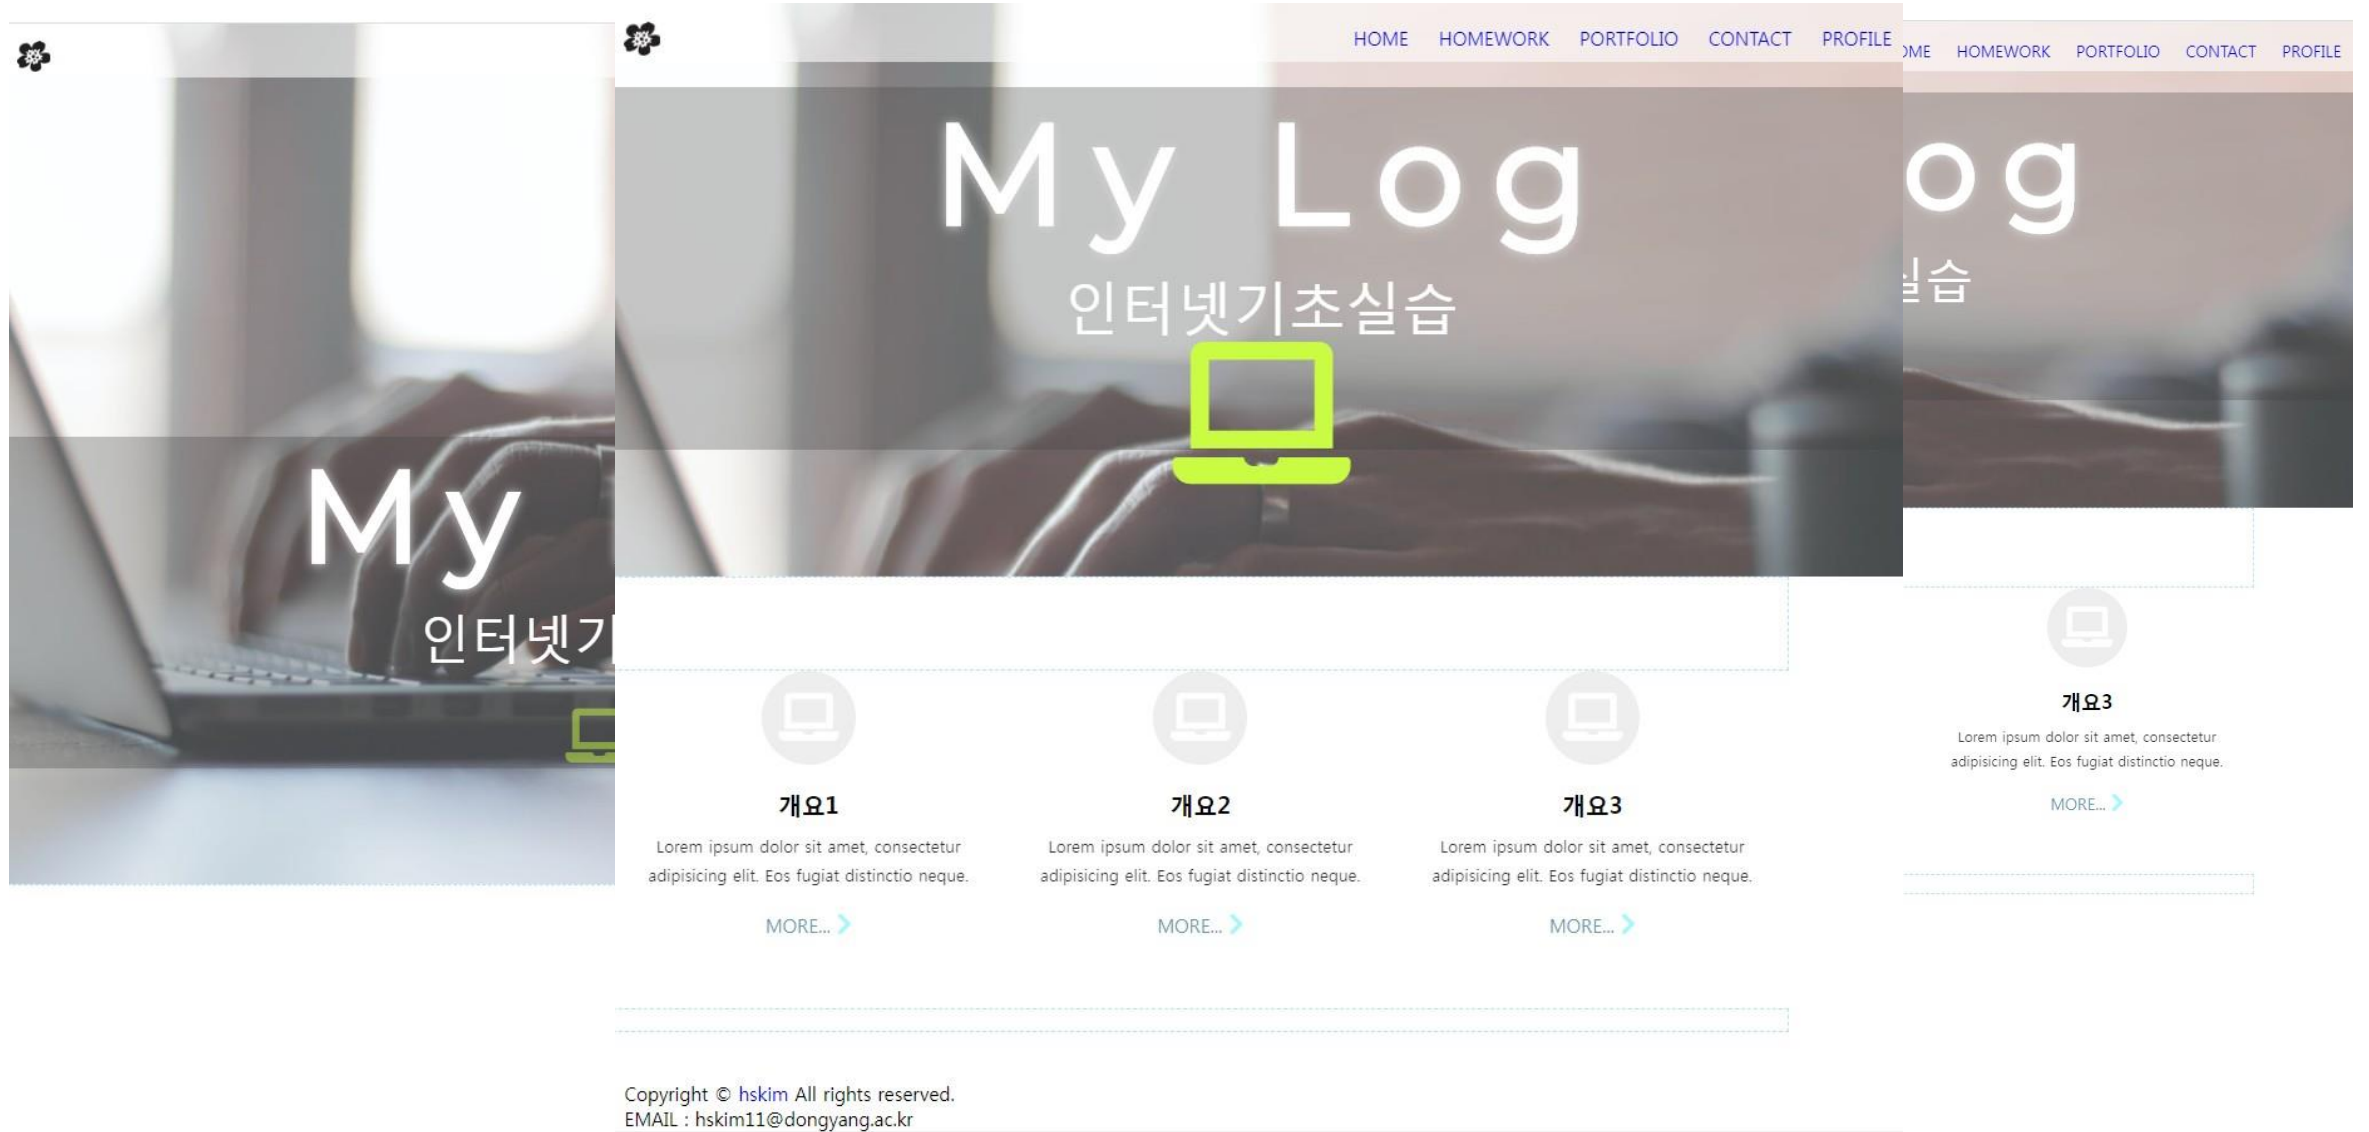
My

인터넷기

HOME HOMEWORK PORTFOLIO CONTACT PROFILE

My Log

인터넷기초실습

개요1

Lorem ipsum dolor sit amet, consectetur adipisicing elit. Eos fugiat distinctio neque.

MORE...

개요2

Lorem ipsum dolor sit amet, consectetur adipisicing elit. Eos fugiat distinctio neque.

MORE...

개요3

Lorem ipsum dolor sit amet, consectetur adipisicing elit. Eos fugiat distinctio neque.

MORE...

Copyright © hskim All rights reserved.
EMAIL : hskim11@dongyang.ac.kr

ME HOMEWORK PORTFOLIO CONTACT PROFILE

og

실습

개요3

Lorem ipsum dolor sit amet, consectetur adipisicing elit. Eos fugiat distinctio neque.

MORE...